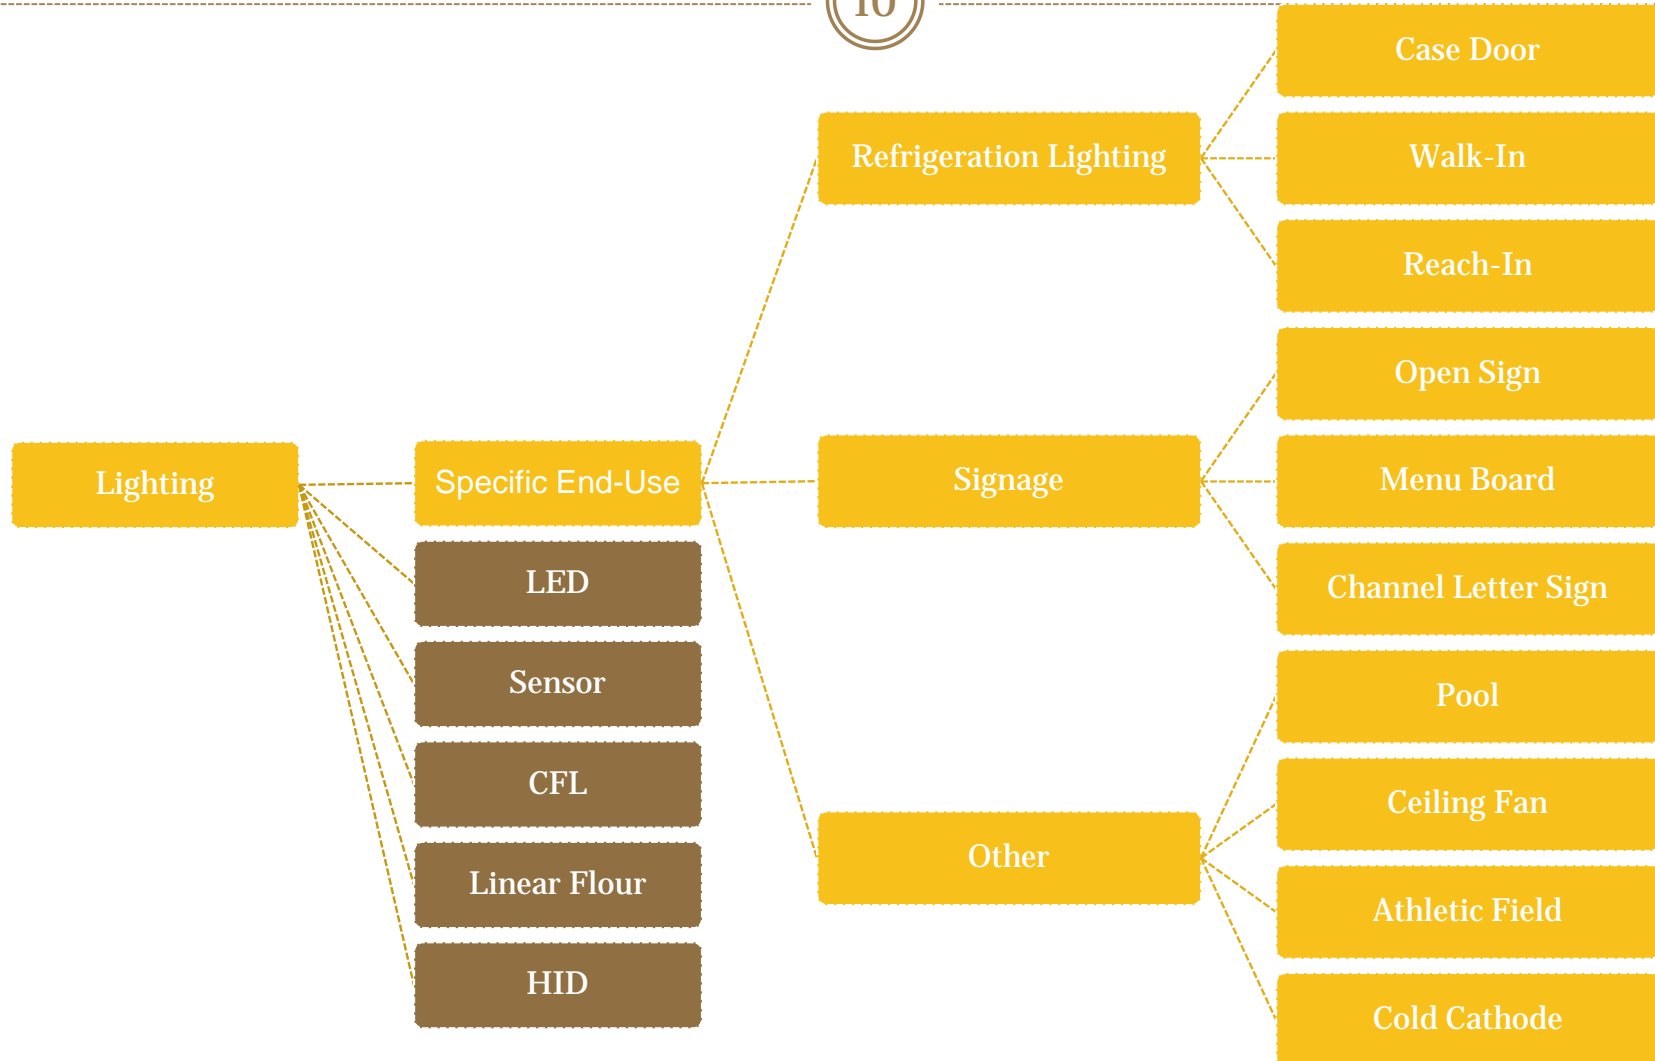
10

Lighting

Specific End-Use

LED

Sensor

CFL

Linear Flour

HID

Refrigeration Lighting

Signage

Other

Case Door

Walk-In

Reach-In

Open Sign

Menu Board

Channel Letter Sign

Pool

Ceiling Fan

Athletic Field

Cold Cathode